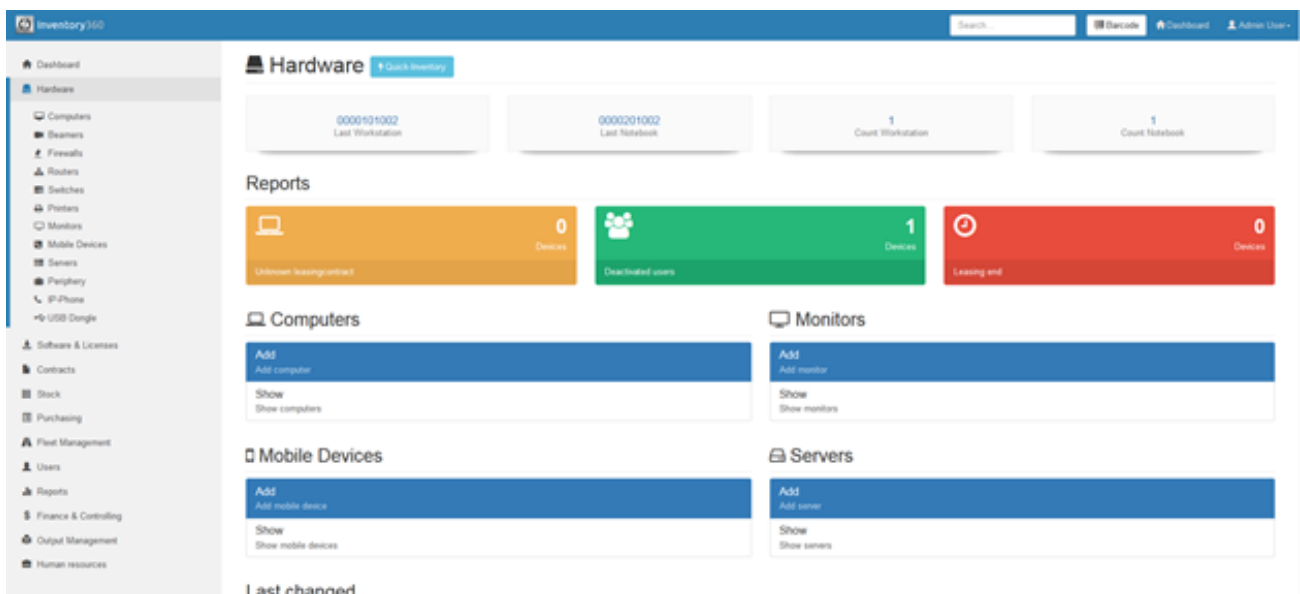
Inventory360

Search...

Barcode

Dashboard

Admin User

Dashboard

Hardware

Computers

Beamers

Firewalls

Routers

Switches

Printers

Monitors

Mobile Devices

Servers

Periphery

IP-Phone

USB Dongle

Software & Licenses

Contracts

Stock

Purchasing

Fleet Management

Users

Reports

Finance & Controlling

Output Management

Human resources

Hardware

Quick Inventory

0000101002
Last Workstation

0000201002
Last Notebook

1
Count Workstation

1
Count Notebook

Reports

0
Devices
Unknown leasingcontract

1
Devices
Deactivated users

0
Devices
Leasing end

Computers

Add
Add computer

Show
Show computers

Monitors

Add
Add monitor

Show
Show monitors

Mobile Devices

Add
Add mobile device

Show
Show mobile devices

Servers

Add
Add server

Show
Show servers

Last changed